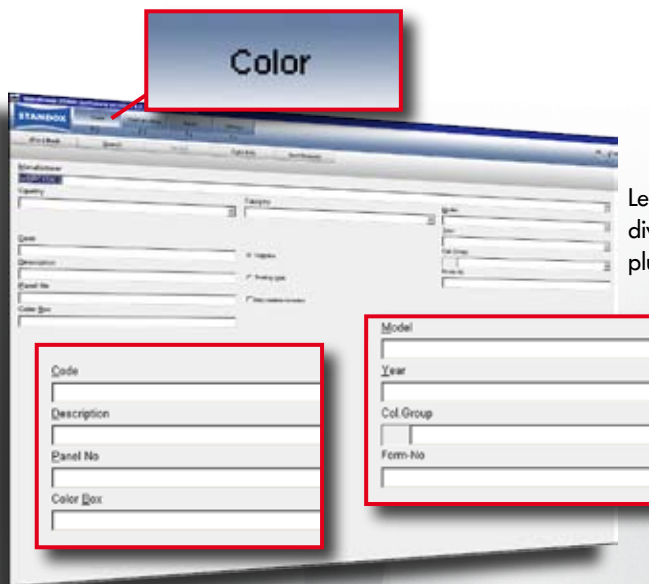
Color

STANDOX

Manufacturer

Country

Category

Code

Description

Panel No

Color Box

Model

Year

Col.Group

Form-No

Le
div
plu

Code

Description

Panel No

Color Box

Model

Year

Col.Group

Form-No